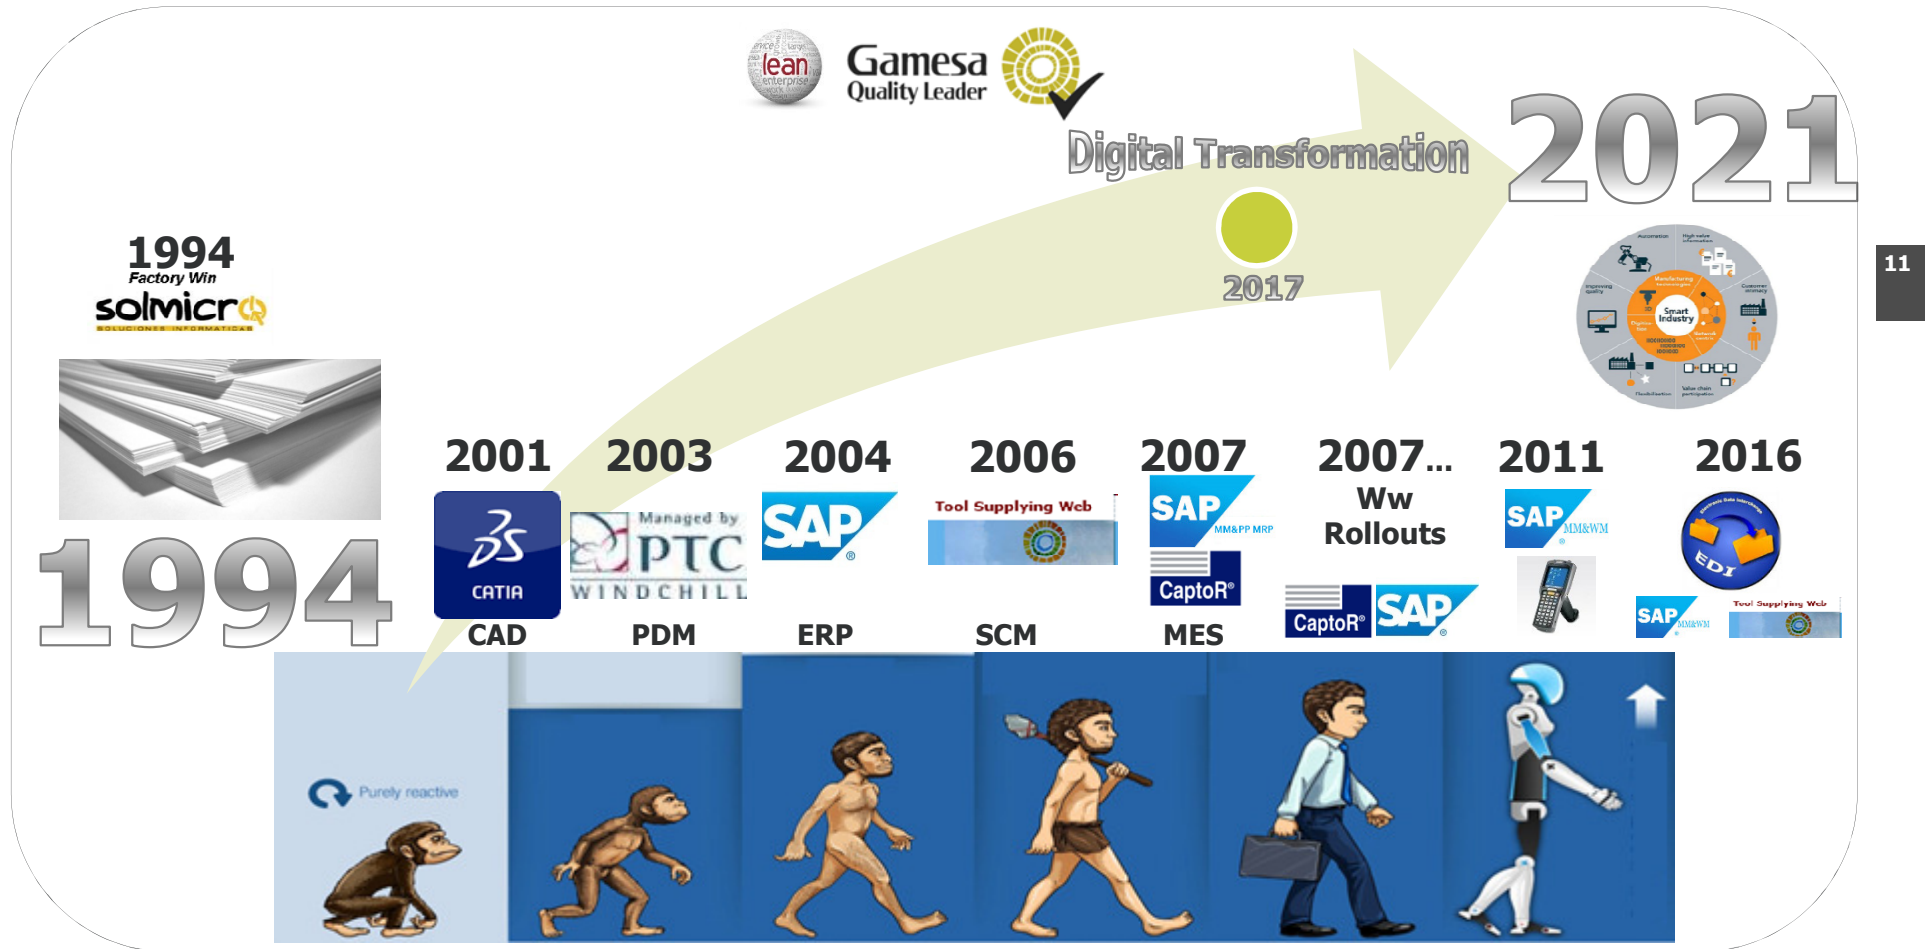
lean enterprise

Gamesa
Quality Leader

Digital Transformation

2021

2017

11

1994
Factory Win
solmicro
SOLUCIONES INFORMATICAS

1994

2001
CATIA
CAD

2003
Managed by PTC WINDCHILL
PDM

2004
SAP
ERP

2006
Tool Supplying Web
SCM

2007
SAP MM&PP MRP
CaptoR
MES

2007…
Ww
Rollouts
CaptoR
SAP

2011
SAP MM&WM

2016
EDI
SAP MM&WM
Tool Supplying Web

Smart Industry

Purely reactive